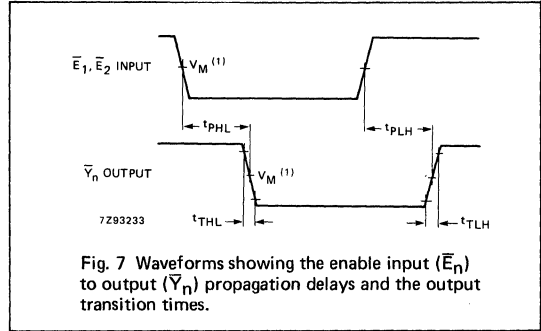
$\overline{E}_1$, $\overline{E}_2$ INPUT

$V_M$ $^{(1)}$

$t_{PHL}$

$t_{PLH}$

$\overline{Y}_n$ OUTPUT

$V_M$ $^{(1)}$

7Z93233

$t_{THL}$

$t_{TLH}$

Fig. 7 Waveforms showing the enable input ($\overline{E}_n$) to output ($\overline{Y}_n$) propagation delays and the output transition times.